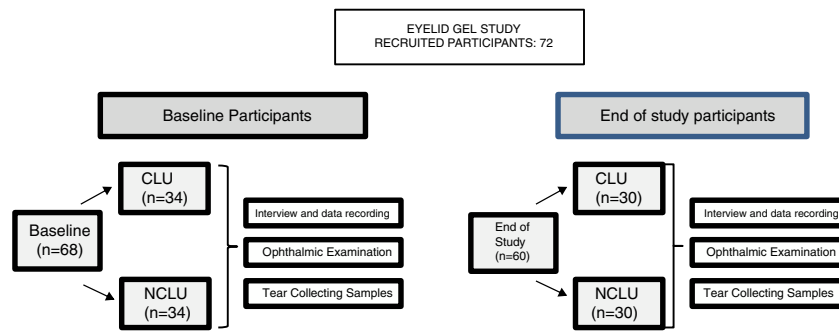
EYELID GEL STUDY
RECRUITED PARTICIPANTS: 72

Baseline Participants

Baseline
(n=68)

CLU
(n=34)

NCLU
(n=34)

Interview and data recording

Ophthalmic Examination

Tear Collecting Samples

End of study participants

End of Study
(n=60)

CLU
(n=30)

NCLU
(n=30)

Interview and data recording

Ophthalmic Examination

Tear Collecting Samples